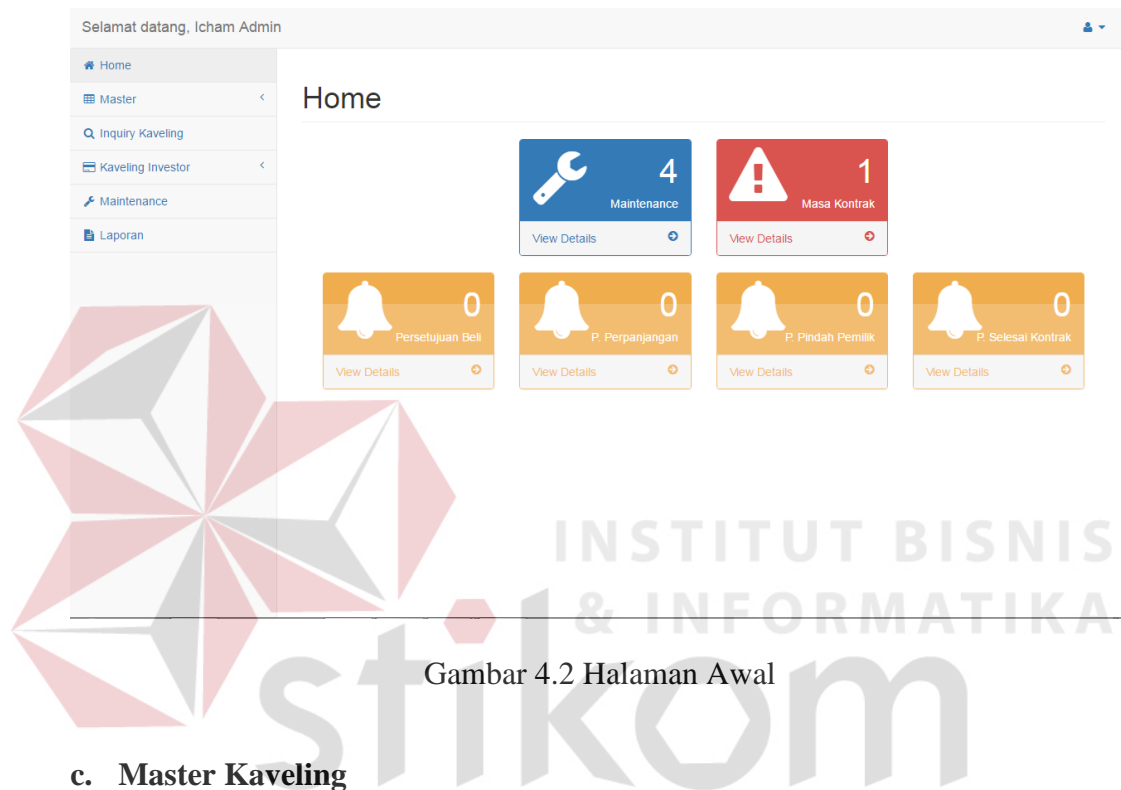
Selamat datang, Icham Admin

Home
Master
Inquiry Kaveling
Kaveling Investor
Maintenance
Laporan

Home

4
Maintenance
View Details

1
Masa Kontrak
View Details

0
Persetujuan Beli
View Details

0
P. Perpanjangan
View Details

0
P. Pindah Pemilik
View Details

0
P. Selesai Kontrak
View Details

INSTITUT BISNIS & INFORMATIKA

stikom

Gambar 4.2 Halaman Awal

c. Master Kaveling